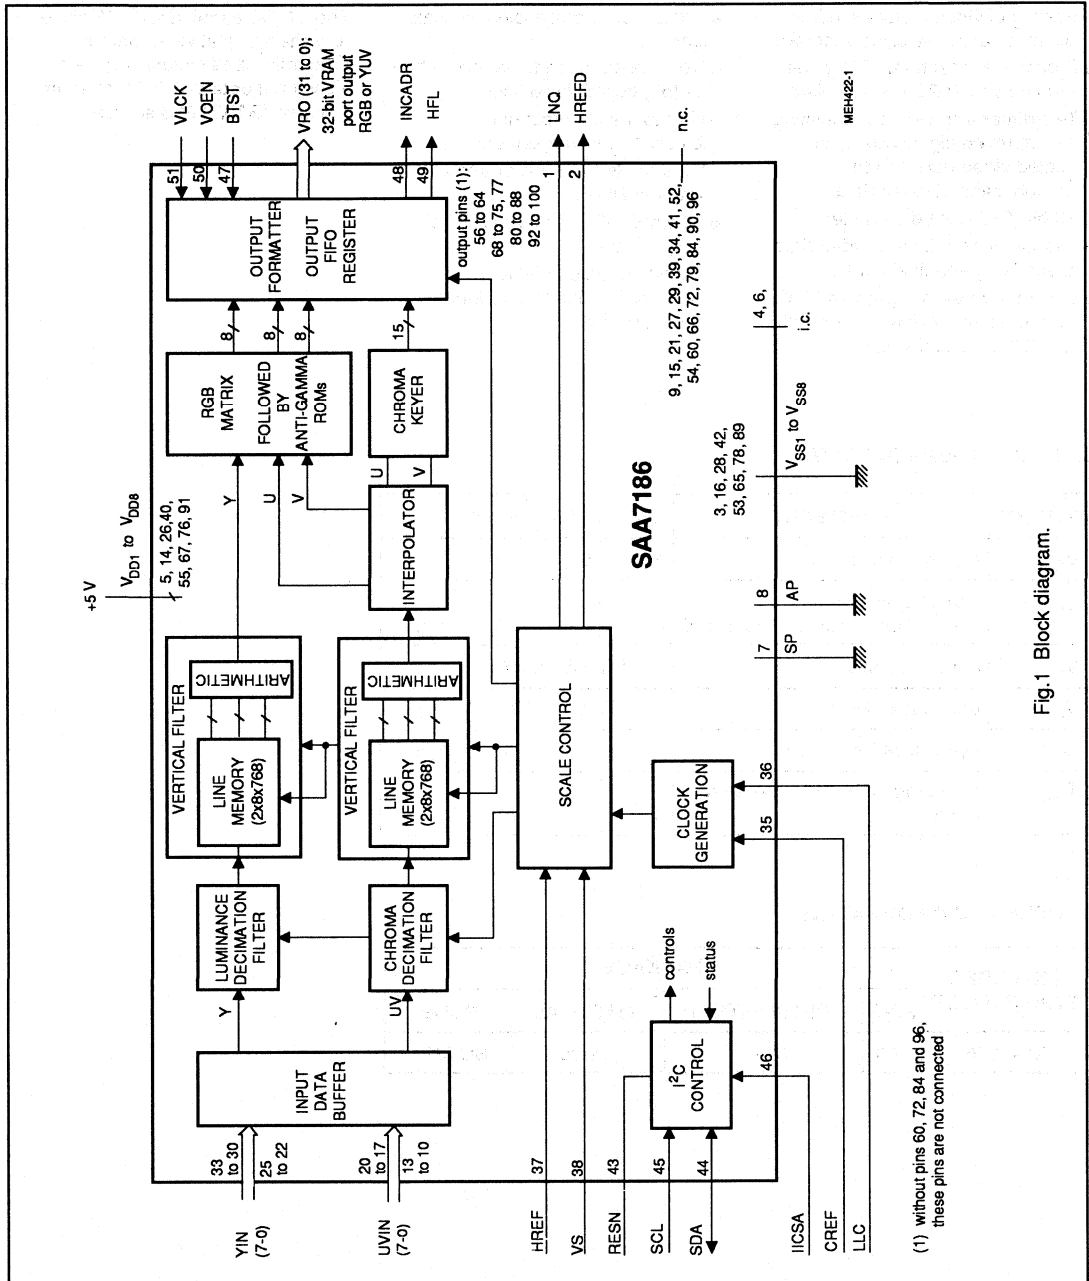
+5 V
$V_{DD1}$ to $V_{DD8}$
5, 14, 26, 40, 55, 67, 76, 91

VLCK
VOEN
BTST
51
50
47

VRO (31 to 0); 32-bit VRAM port output RGB or YUV

INCADR
HFL
48
49

LNQ
HREFD
1
2

n.c.

MEH422-1

YIN (7-0)
33 to 30
25 to 22

UVIN (7-0)
20 to 17
13 to 10

INPUT DATA BUFFER

Y
LUMINANCE DECIMATION FILTER

UV
CHROMA DECIMATION FILTER

VERTICAL FILTER
LINE MEMORY (2x8x768)
ARITHMETIC

VERTICAL FILTER
LINE MEMORY (2x8x768)
ARITHMETIC

Y
RGB MATRIX FOLLOWED BY ANTI-GAMMA ROMs

U
V
INTERPOLATOR

U
V
CHROMA KEYER

8
8
8
15

OUTPUT FORMATTER
OUTPUT FIFO REGISTER

output pins (1): 56 to 64 68 to 75, 77 80 to 88 92 to 100

9, 15, 21, 27, 29, 39, 34, 41, 52, 54, 60, 66, 72, 79, 84, 90, 96

4, 6,
i.c.

SAA7186

3, 16, 28, 42, 53, 65, 78, 89
$V_{SS1}$ to $V_{SS8}$

8
AP

7
SP

SCALE CONTROL

CLOCK GENERATION
35
36

HREF 37
VS 38
RESN 43
SCL 45
SDA 44

$I^2C$ CONTROL
controls
status
46

IICSA
CREF
LLC

(1) without pins 60, 72, 84 and 96, these pins are not connected

Fig.1 Block diagram.